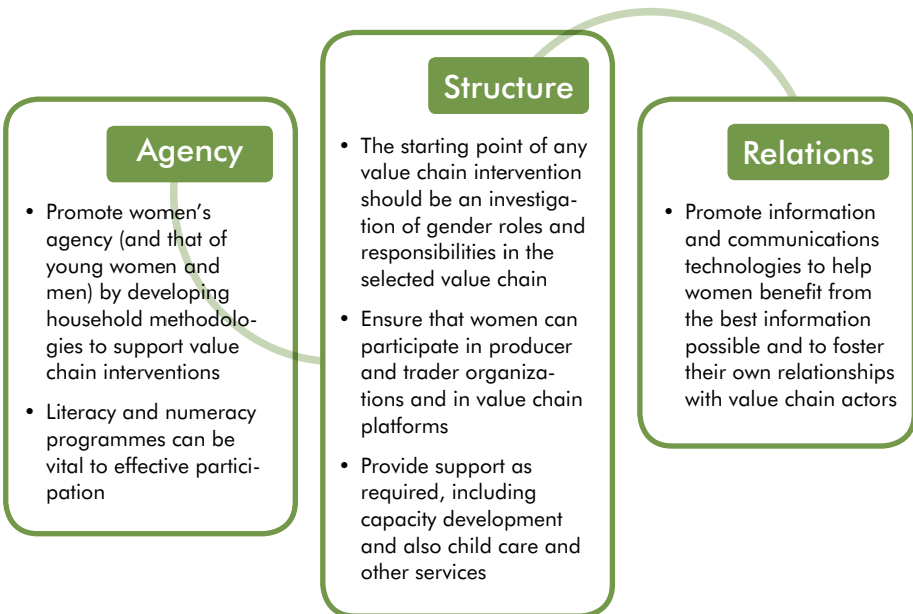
Agency

• Promote women's agency (and that of young women and men) by developing household methodologies to support value chain interventions

• Literacy and numeracy programmes can be vital to effective participation

Structure

• The starting point of any value chain intervention should be an investigation of gender roles and responsibilities in the selected value chain

• Ensure that women can participate in producer and trader organizations and in value chain platforms

• Provide support as required, including capacity development and also child care and other services

Relations

• Promote information and communications technologies to help women benefit from the best information possible and to foster their own relationships with value chain actors